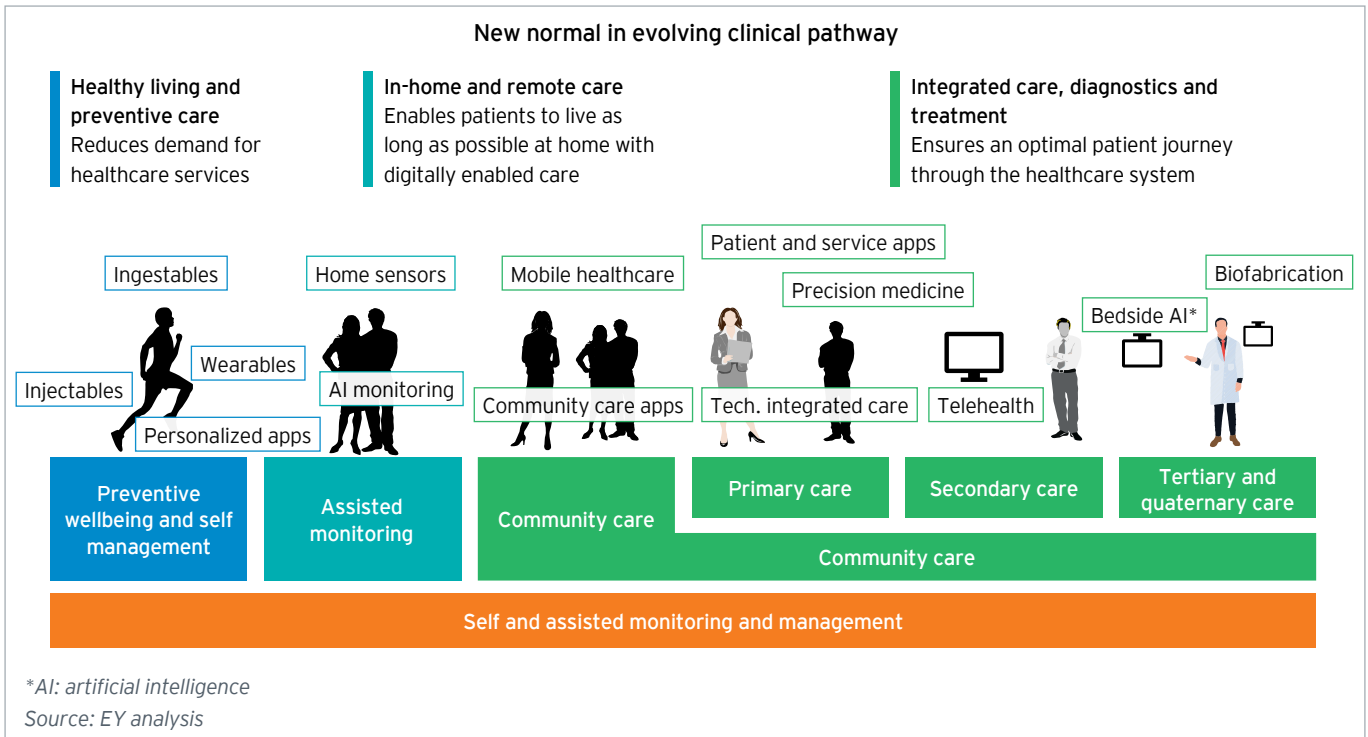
New normal in evolving clinical pathway

Healthy living and preventive care
Reduces demand for healthcare services

In-home and remote care
Enables patients to live as long as possible at home with digitally enabled care

Integrated care, diagnostics and treatment
Ensures an optimal patient journey through the healthcare system

Ingestables

Home sensors

Mobile healthcare

Patient and service apps

Precision medicine

Biofabrication

Bedside AI*

Wearables

Injectables

AI monitoring

Community care apps

Tech. integrated care

Telehealth

Personalized apps

Preventive wellbeing and self management

Assisted monitoring

Community care

Primary care

Secondary care

Tertiary and quaternary care

Community care

Self and assisted monitoring and management

*AI: artificial intelligence
Source: EY analysis